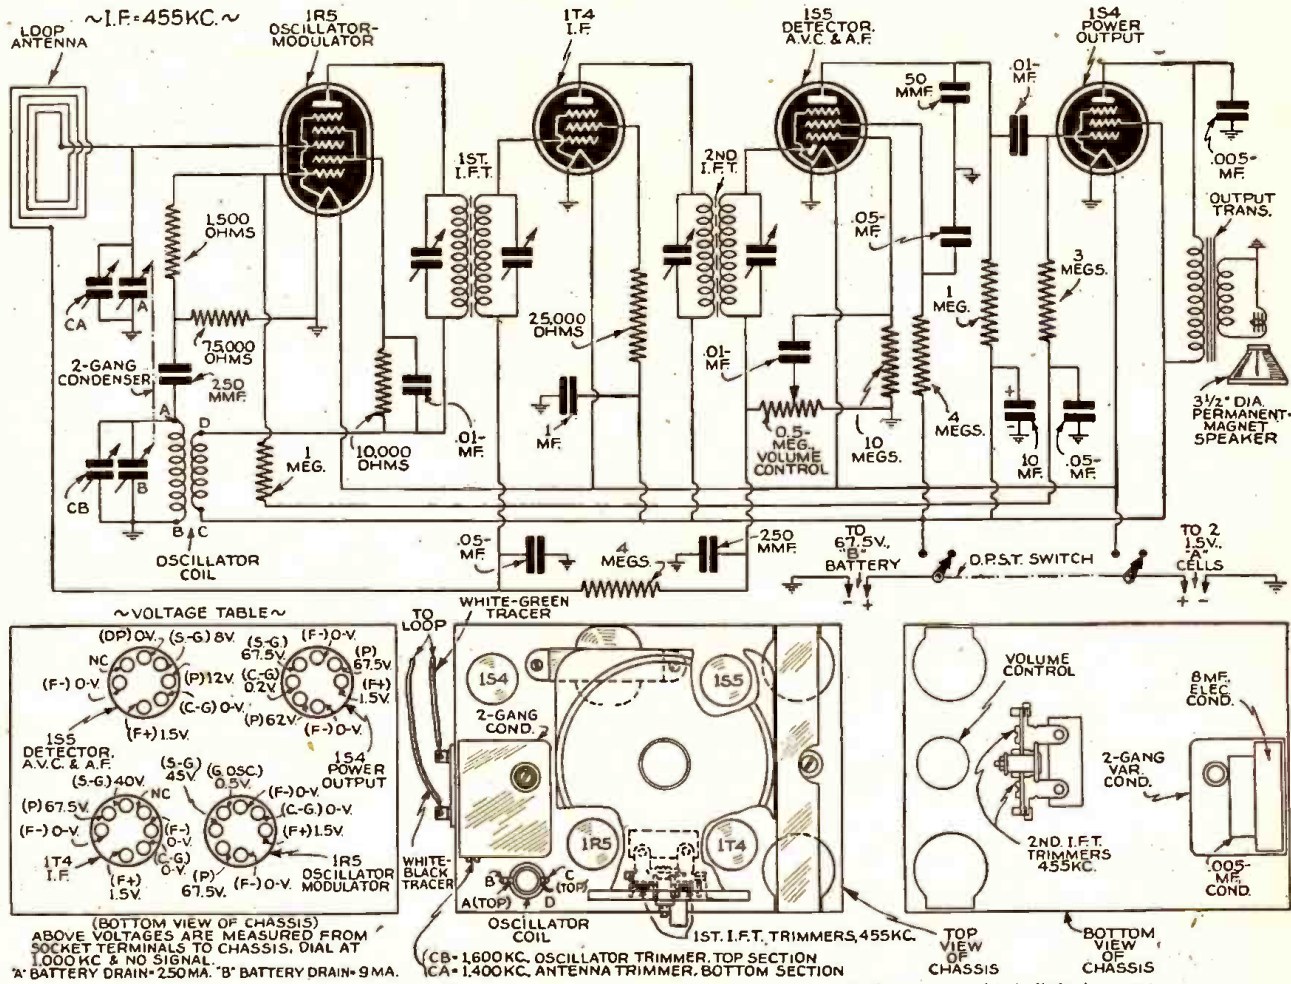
LOOP ANTENNA

~I.F.-455KC.~

1R5 OSCILLATOR-MODULATOR

1T4 I.F.

1S5 DETECTOR, A.V.C. & A.F.

1S4 POWER OUTPUT

CA

A

1,500 OHMS

75,000 OHMS

2-GANG CONDENSER

250 MMF.

A

D

CB

B

B

C

OSCILLATOR COIL

1 MEG.

10,000 OHMS

.01-MF.

1ST. I.F.T.

25,000 OHMS

1-MF.

2ND I.F.T.

.01-MF.

0.5-MEG. VOLUME CONTROL

10 MEGS.

50 MMF.

.05-MF.

1 MEG.

4 MEGS.

.01-MF.

3 MEGS.

10 MF.

.05-MF.

.005-MF.

OUTPUT TRANS.

3½" DIA. PERMANENT-MAGNET SPEAKER

.05-MF.

4 MEGS.

250 MMF.

TO 67.5V. "B" BATTERY

D.P.S.T. SWITCH

TO 2 1.5V. "A" CELLS

~VOLTAGE TABLE~

(DP) 0-V. (S-G) 8V. NC (P)12V. (F-) 0-V. (C-G) 0-V. (F+)1.5V.

1S5 DETECTOR, A.V.C. & A.F.

(S-G) 67.5V. (F-)0-V. (P) 67.5V. (C-G) 0.2V. (F+) 1.5V. (P)62V. (F-)0-V.

1S4 POWER OUTPUT

(S-G)40V. NC (P)67.5V. (F-) 0-V. (F-) 0-V. (C-G) 0-V. (F+) 1.5V.

1T4 I.F.

(S-G) 45V. (G OSC.) 0.5V. (F-)0-V. (C-G) 0-V. (F+)1.5V. (P) 67.5V. (F-) 0-V.

1R5 OSCILLATOR MODULATOR

(BOTTOM VIEW OF CHASSIS)
ABOVE VOLTAGES ARE MEASURED FROM SOCKET TERMINALS TO CHASSIS, DIAL AT 1,000 KC & NO SIGNAL.
"A" BATTERY DRAIN-250MA. "B" BATTERY DRAIN-9MA.

TO LOOP

WHITE-GREEN TRACER

1S4

1S5

2-GANG COND.

WHITE-BLACK TRACER

1R5

1T4

B

C (TOP)

A(TOP)

D

OSCILLATOR COIL

1ST. I.F.T. TRIMMERS,455KC.

CB-1,600KC. OSCILLATOR TRIMMER. TOP SECTION
CA-1,400KC. ANTENNA TRIMMER. BOTTOM SECTION

TOP VIEW OF CHASSIS

VOLUME CONTROL

2ND. I.F.T. TRIMMERS 455KC.

8MF. ELEC. COND.

2-GANG VAR. COND.

.005-MF. COND.

BOTTOM VIEW OF CHASSIS